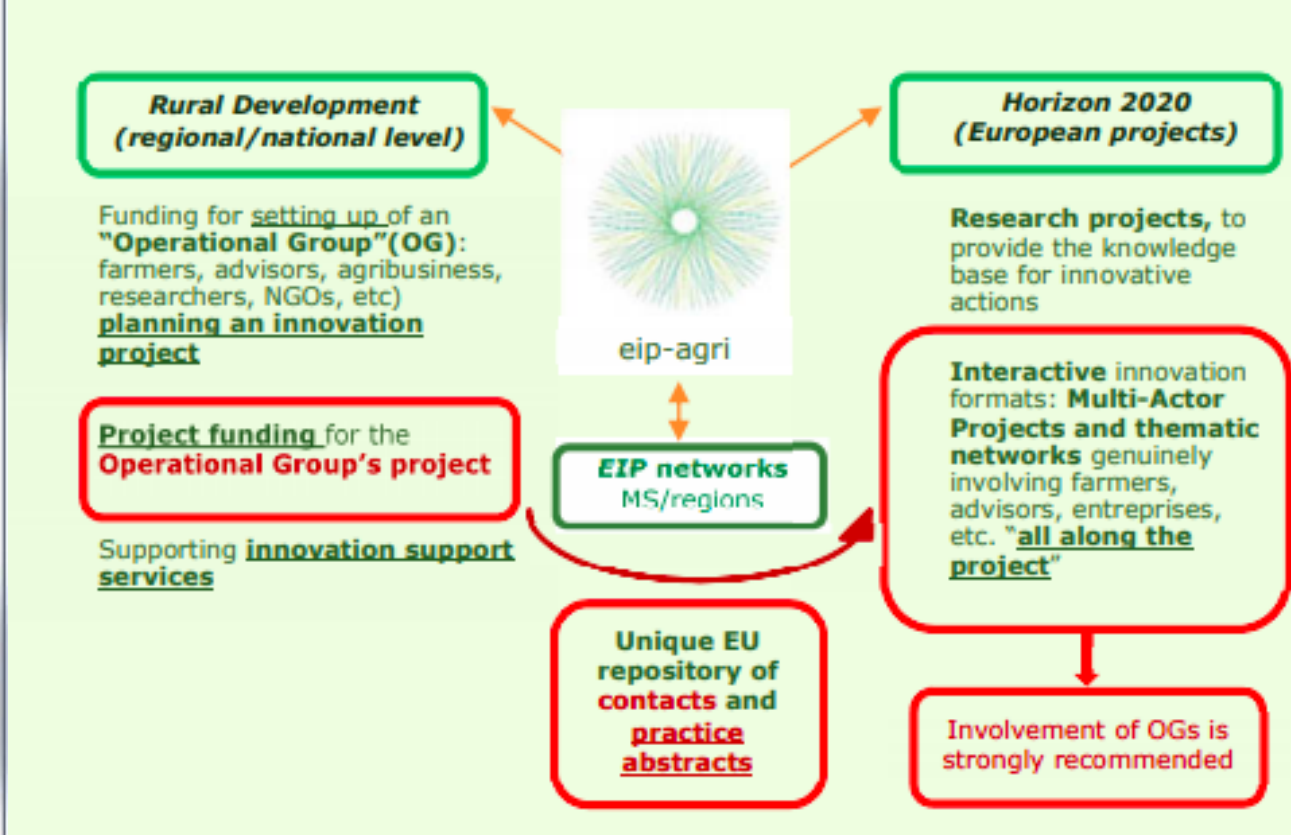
Rural Development
(regional/national level)

Horizon 2020
(European projects)

Funding for setting up of an "Operational Group"(OG): farmers, advisors, agribusiness, researchers, NGOs, etc) planning an innovation project

eip-agri

Research projects, to provide the knowledge base for innovative actions

Project funding for the Operational Group's project

EIP networks
MS/regions

Interactive innovation formats: Multi-Actor Projects and thematic networks genuinely involving farmers, advisors, entreprises, etc. "all along the project"

Supporting innovation support services

Unique EU repository of contacts and practice abstracts

Involvement of OGs is strongly recommended